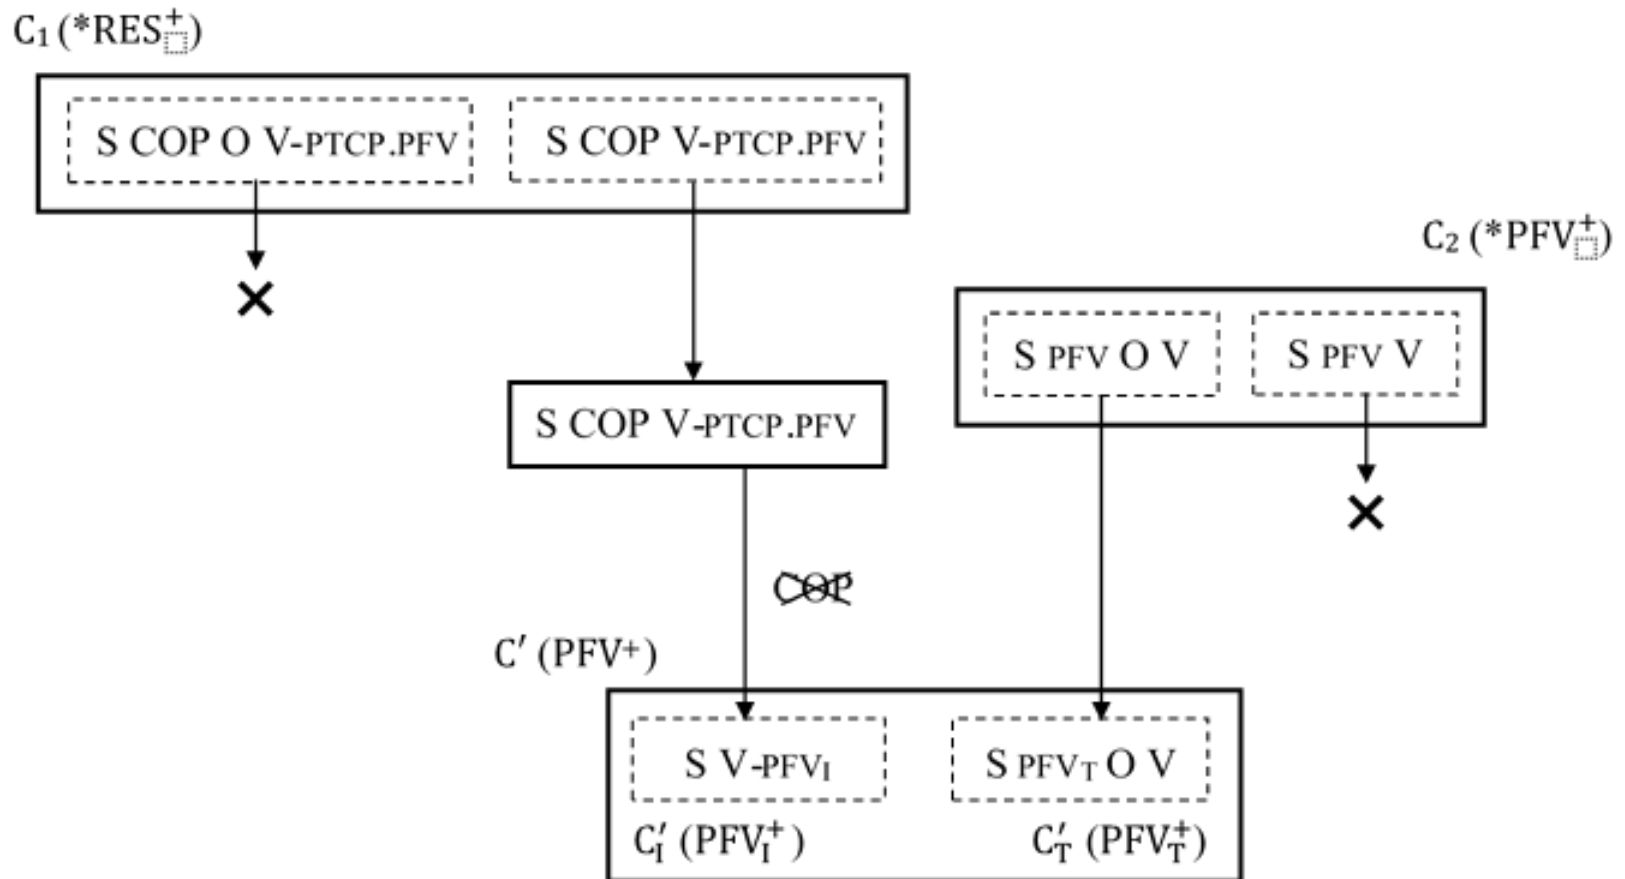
$C_1$ (*$RES^{+}_{\square}$)

S COP O V-PTCP.PFV

S COP V-PTCP.PFV

×

$C_2$ (*$PFV^{+}_{\square}$)

S PFV O V

S PFV V

S COP V-PTCP.PFV

×

COP

$C'$ ($PFV^{+}$)

S V-$PFV_{I}$

S $PFV_{T}$ O V

$C'_{I}$ ($PFV^{+}_{I}$)

$C'_{T}$ ($PFV^{+}_{T}$)